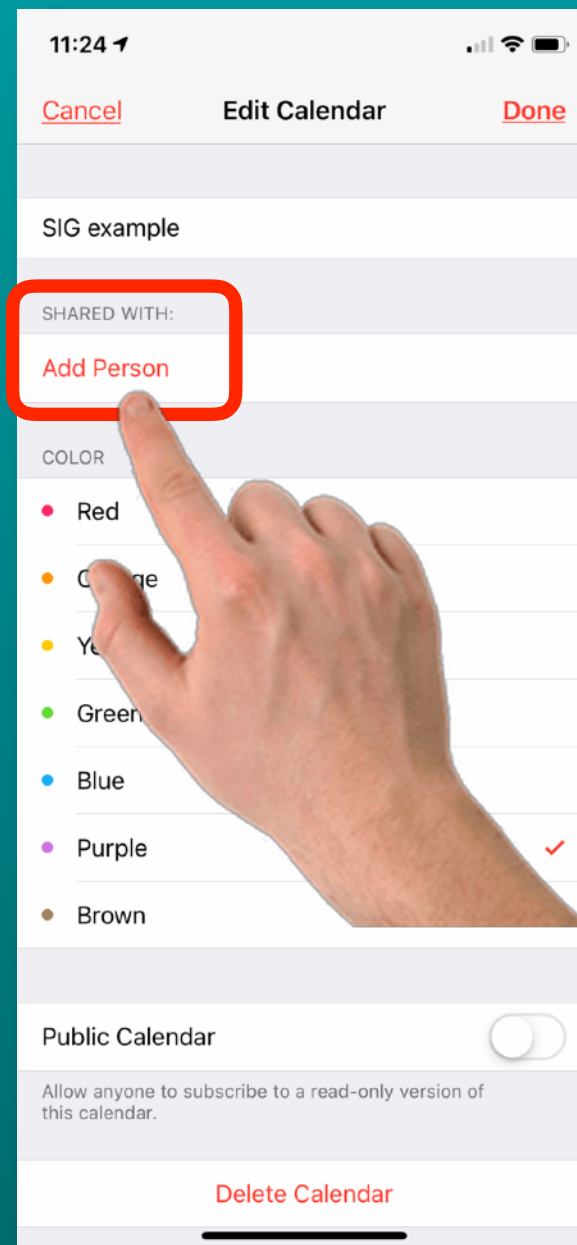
11:24

Cancel Edit Calendar Done

SIG example

SHARED WITH:

Add Person

COLOR

Red

O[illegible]ge

Ye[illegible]

Green

Blue

Purple

Brown

Public Calendar

Allow anyone to subscribe to a read-only version of this calendar.

Delete Calendar